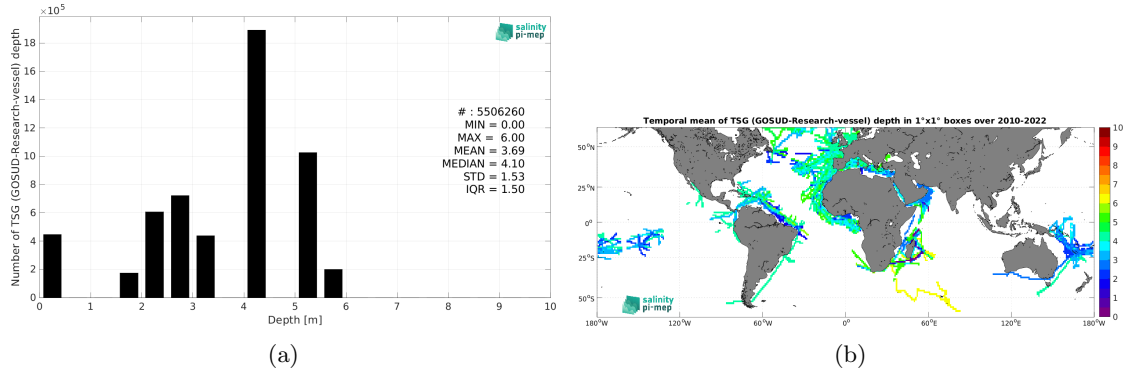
$\times 10^5$

salinity pi-mep

Number of TSG (GOSUD-Research-vessel) depth

18
16
14
12
10
8
6
4
2
0

# : 5506260
MIN = 0.00
MAX = 6.00
MEAN = 3.69
MEDIAN = 4.10
STD = 1.53
IQR = 1.50

0 1 2 3 4 5 6 7 8 9 10

Depth [m]

(a)

Temporal mean of TSG (GOSUD-Research-vessel) depth in 1°x1° boxes over 2010-2022

$50^oN$
$25^oN$
$0^o$
$25^oS$
$50^oS$

salinity pi-mep

$180^oW$ $120^oW$ $60^oW$ $0^o$ $60^oE$ $120^oE$ $180^oW$

10
9
8
7
6
5
4
3
2
1
0

(b)